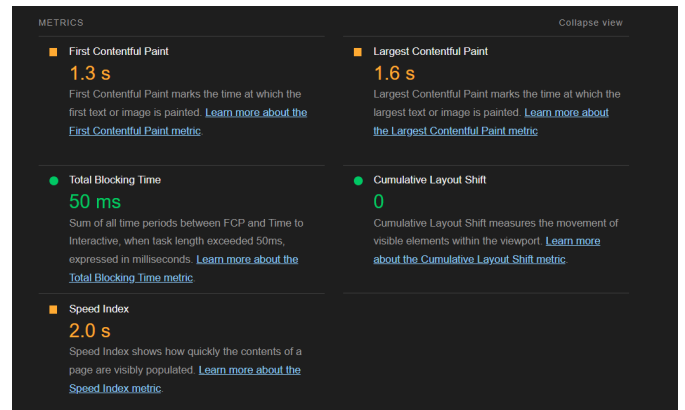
METRICS

Collapse view

First Contentful Paint
1.3 s
First Contentful Paint marks the time at which the first text or image is painted. Learn more about the First Contentful Paint metric.

Largest Contentful Paint
1.6 s
Largest Contentful Paint marks the time at which the largest text or image is painted. Learn more about the Largest Contentful Paint metric

Total Blocking Time
50 ms
Sum of all time periods between FCP and Time to Interactive, when task length exceeded 50ms, expressed in milliseconds. Learn more about the Total Blocking Time metric.

Cumulative Layout Shift
0
Cumulative Layout Shift measures the movement of visible elements within the viewport. Learn more about the Cumulative Layout Shift metric.

Speed Index
2.0 s
Speed Index shows how quickly the contents of a page are visibly populated. Learn more about the Speed Index metric.